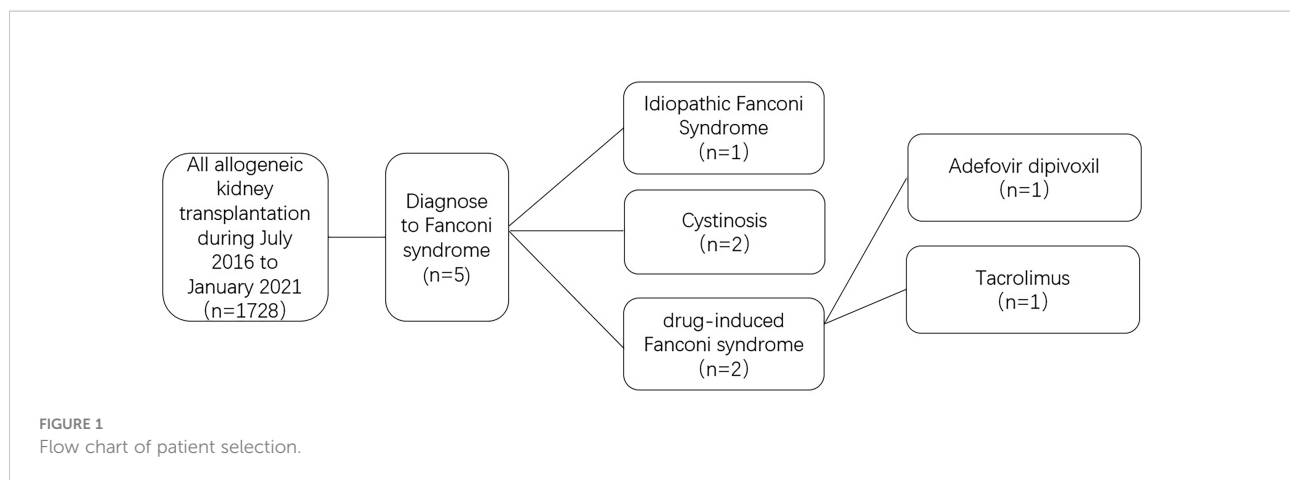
All allogeneic kidney transplantation during July 2016 to January 2021 (n=1728)

Diagnose to Fanconi syndrome (n=5)

Idiopathic Fanconi Syndrome (n=1)

Cystinosis (n=2)

drug-induced Fanconi syndrome (n=2)

Adefovir dipivoxil (n=1)

Tacrolimus (n=1)

FIGURE 1
Flow chart of patient selection.